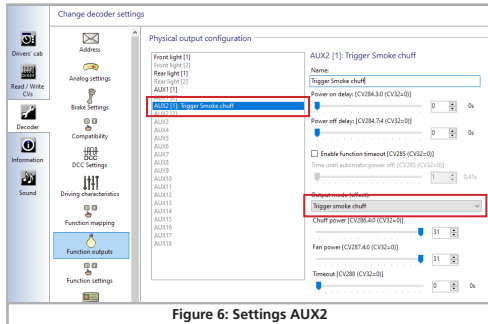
Change decoder settings

Drivers' cab
Read / Write CVs
Decoder
Information
Sound

Address
Analog settings
Brake Settings
Compatibility
DCC Settings
Driving characteristics
Function mapping
Function outputs
Function settings

Physical output configuration

Front light [1]
Front light [2]
Rear light [1]
Rear light [2]
AUX1 [1]
AUX1 [2]
AUX2 [1]: Trigger Smoke chuff
AUX2 [2]
AUX3
AUX4
AUX5
AUX6
AUX7
AUX8
AUX9
AUX10
AUX11
AUX12
AUX13
AUX14
AUX15
AUX16
AUX17
AUX18

AUX2 [1]: Trigger Smoke chuff
Name:
Trigger Smoke chuff
Power on delay: [CV284.3:0 (CV32=0)]
0 0s
Power off delay: [CV284.7:4 (CV32=0)]
0 0s
Enable function timeout [CV285 (CV32=0)]
Time until automatic power off: [CV285 (CV32=0)]
1 0,4s
Output mode (effect):
Trigger smoke chuff
Chuff power [CV286.4:0 (CV32=0)]
31
Fan power [CV287.4:0 (CV32=0)]
31
Timeout [CV288 (CV32=0)]
0 0s

Figure 6: Settings AUX2